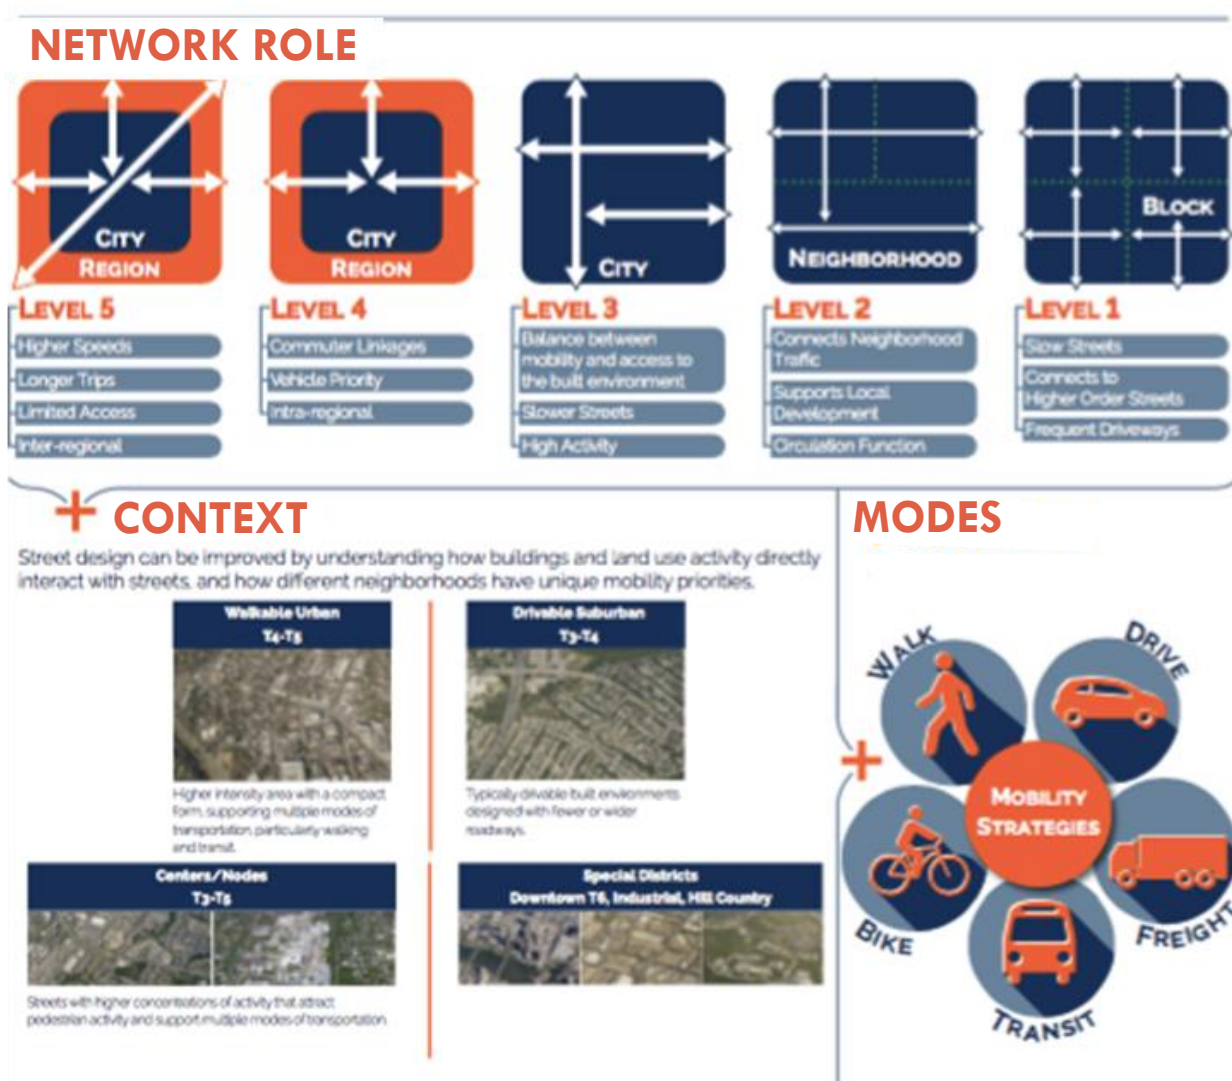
NETWORK ROLE

CITY REGION

LEVEL 5

Higher Speeds

Longer Trips

Limited Access

Inter-regional

CITY REGION

LEVEL 4

Commuter Linkages

Vehicle Priority

Intra-regional

CITY

LEVEL 3

Balance between mobility and access to the built environment

Slower Streets

High Activity

NEIGHBORHOOD

LEVEL 2

Connects Neighborhood Traffic

Supports Local Development

Circulation Function

BLOCK

LEVEL 1

Slow Streets

Connects to Higher Order Streets

Frequent Driveways

+ CONTEXT

Street design can be improved by understanding how buildings and land use activity directly interact with streets, and how different neighborhoods have unique mobility priorities.

Walkable Urban
T4-T5

Higher intensity area with a compact form, supporting multiple modes of transportation, particularly walking and transit.

Drivable Suburban
T3-T4

Typically drivable built environments designed with fewer or wider roadways.

Centers/Nodes
T3-T5

Streets with higher concentrations of activity that attract pedestrian activity and support multiple modes of transportation.

Special Districts
Downtown T6, Industrial, Hill Country

MODES

+

WALK

DRIVE

MOBILITY STRATEGIES

BIKE

FREIGHT

TRANSIT